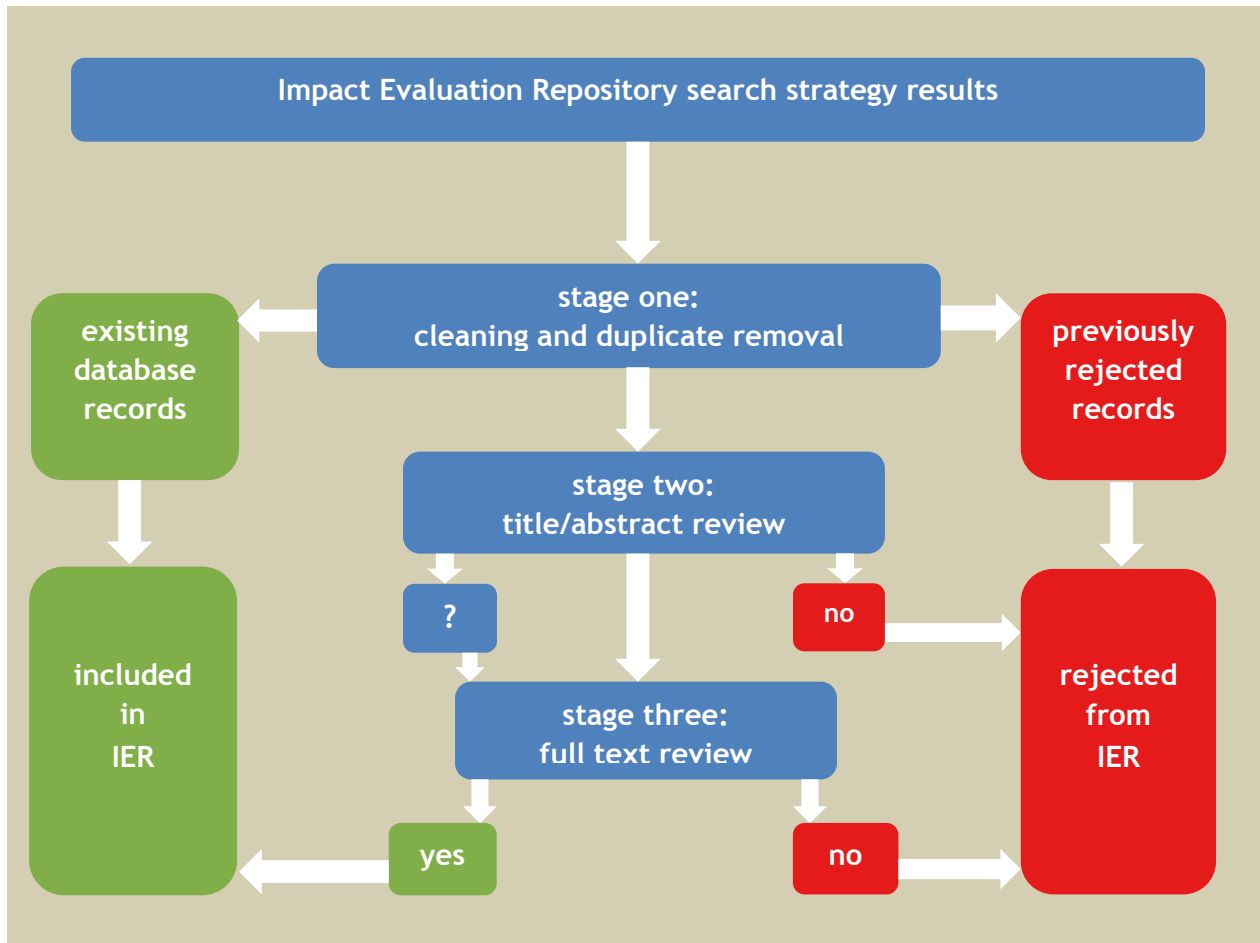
Impact Evaluation Repository search strategy results

stage one:
cleaning and duplicate removal

existing database records

previously rejected records

stage two:
title/abstract review

?

no

stage three:
full text review

included in IER

rejected from IER

yes

no